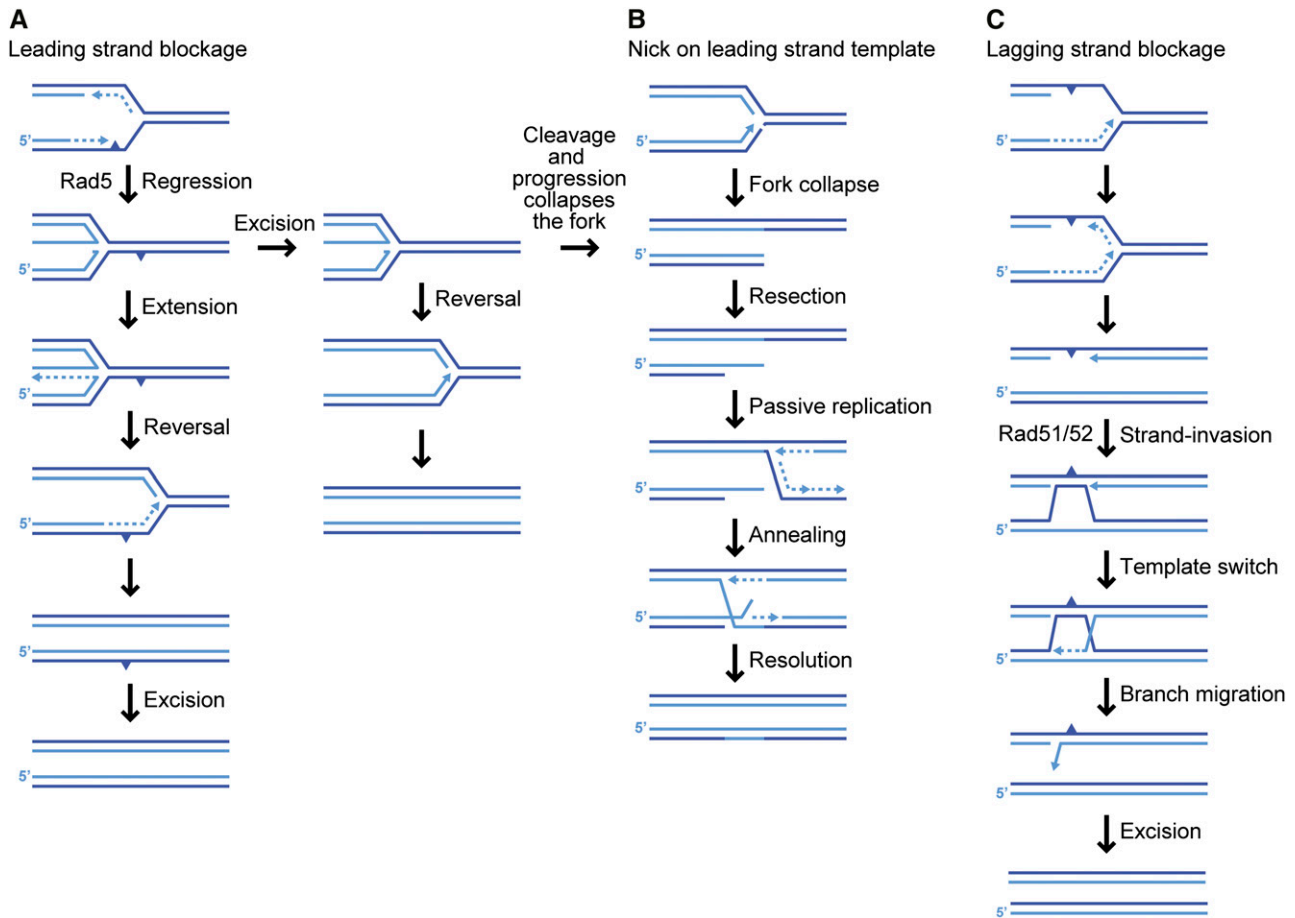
A
Leading strand blockage

5'

Rad5 Regression

5'

Extension

5'

Reversal

5'

5'

Excision

5'

Excision

Reversal

Cleavage and progression collapses the fork

B
Nick on leading strand template

5'

Fork collapse

5'

Resection

5'

Passive replication

5'

Annealing

5'

Resolution

5'

C
Lagging strand blockage

5'

5'

5'

Rad51/52 Strand-invasion

5'

Template switch

5'

Branch migration

5'

Excision

5'